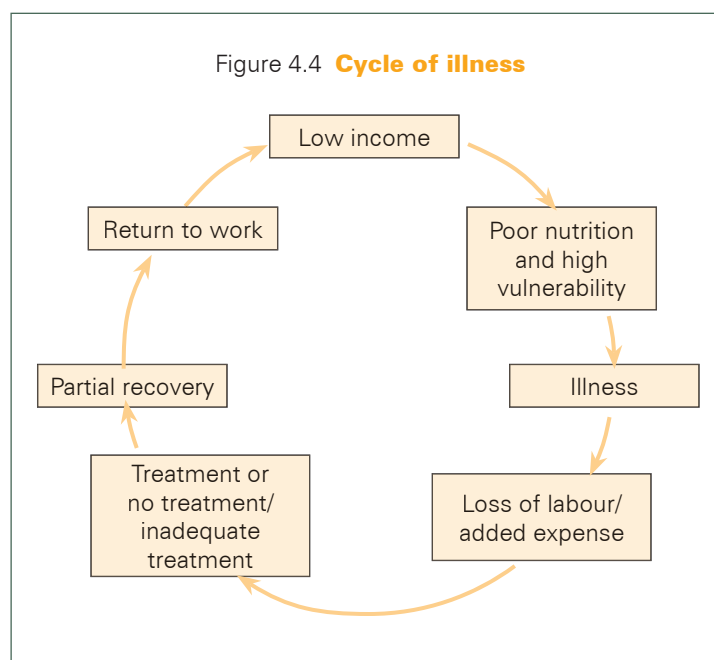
Figure 4.4 **Cycle of illness**

Low income

Poor nutrition and high vulnerability

Illness

Loss of labour/ added expense

Treatment or no treatment/ inadequate treatment

Partial recovery

Return to work